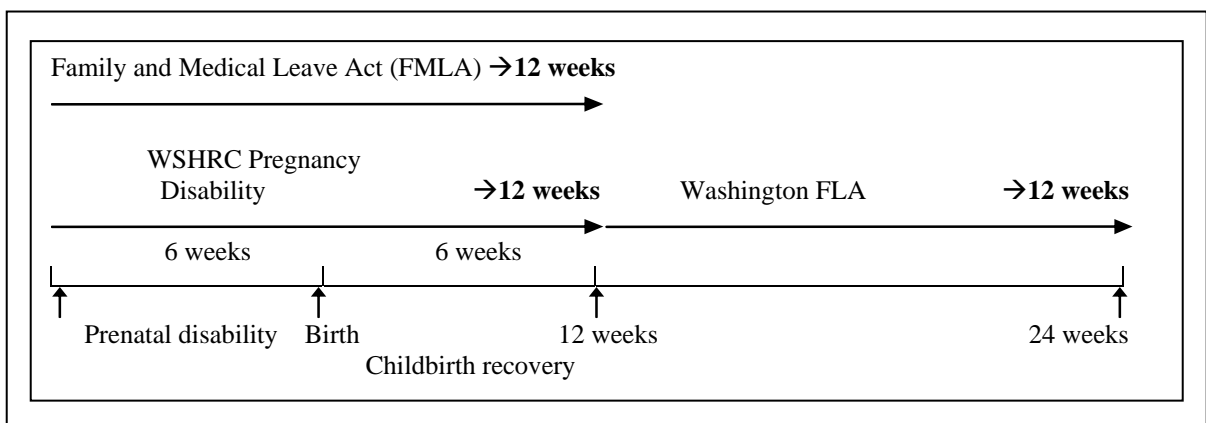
Family and Medical Leave Act (FMLA) →**12 weeks**

WSHRC Pregnancy Disability →**12 weeks**

Washington FLA →**12 weeks**

6 weeks

6 weeks

Prenatal disability

Birth

Childbirth recovery

12 weeks

24 weeks